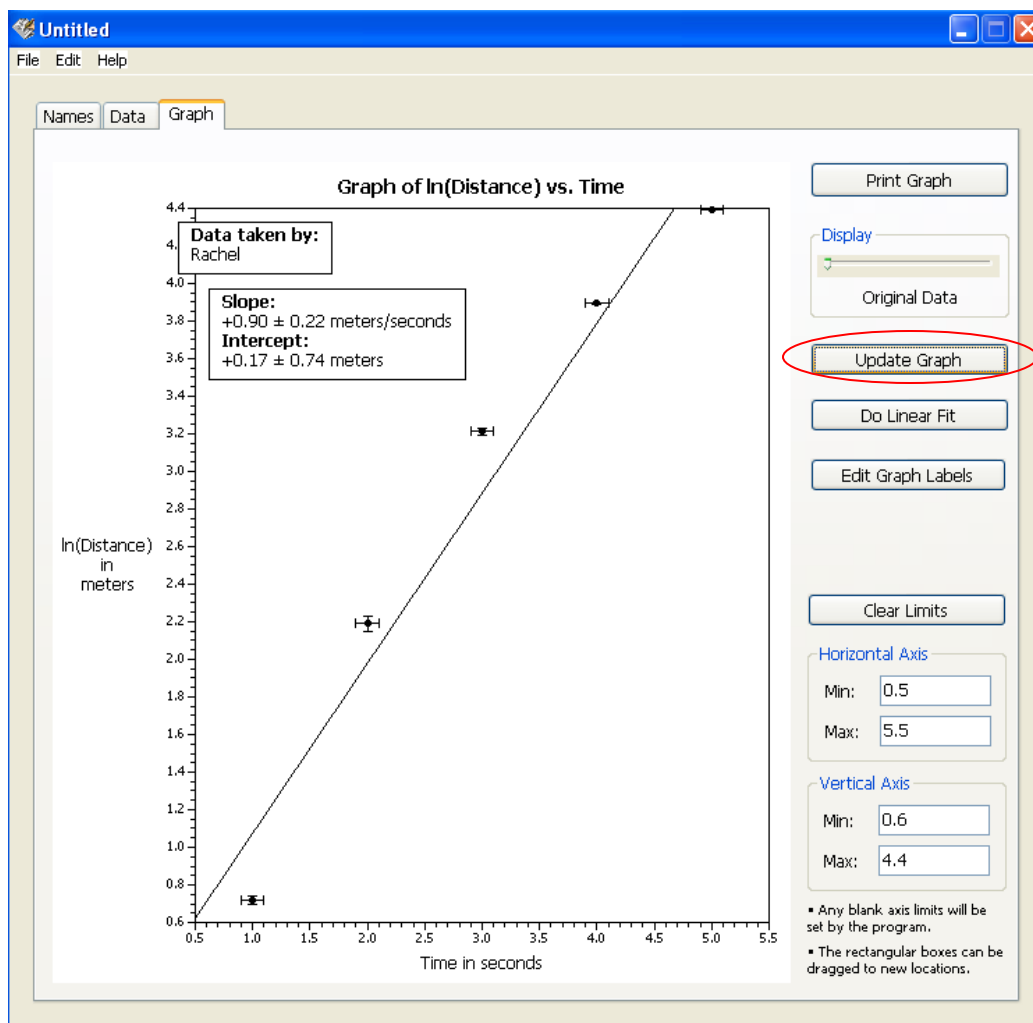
Untitled

File Edit Help

Names Data Graph

Graph of ln(Distance) vs. Time

Data taken by:
Rachel

Slope:
+0.90 ± 0.22 meters/seconds
Intercept:
+0.17 ± 0.74 meters

ln(Distance) in meters

4.4
4.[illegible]
4.0
3.8
3.6
3.4
3.2
3.0
2.8
2.6
2.4
2.2
2.0
1.8
1.6
1.4
1.2
1.0
0.8
0.6

0.5 1.0 1.5 2.0 2.5 3.0 3.5 4.0 4.5 5.0 5.5

Time in seconds

Print Graph

Display

Original Data

Update Graph

Do Linear Fit

Edit Graph Labels

Clear Limits

Horizontal Axis

Min: 0.5

Max: 5.5

Vertical Axis

Min: 0.6

Max: 4.4

▪ Any blank axis limits will be set by the program.

▪ The rectangular boxes can be dragged to new locations.